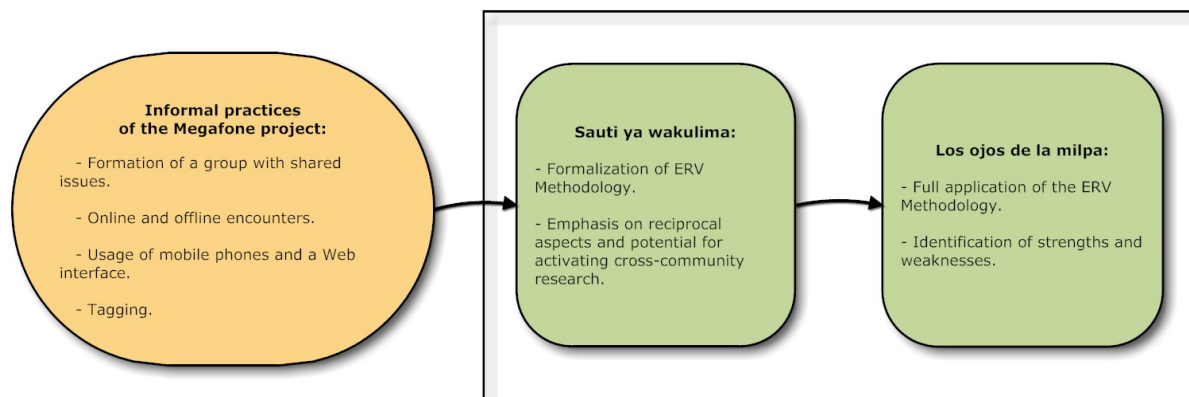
Informal practices of the Megafone project:

- Formation of a group with shared issues.

- Online and offline encounters.

- Usage of mobile phones and a Web interface.

- Tagging.

Sauti ya wakulima:

- Formalization of ERV Methodology.

- Emphasis on reciprocal aspects and potential for activating cross-community research.

Los ojos de la milpa:

- Full application of the ERV Methodology.

- Identification of strengths and weaknesses.